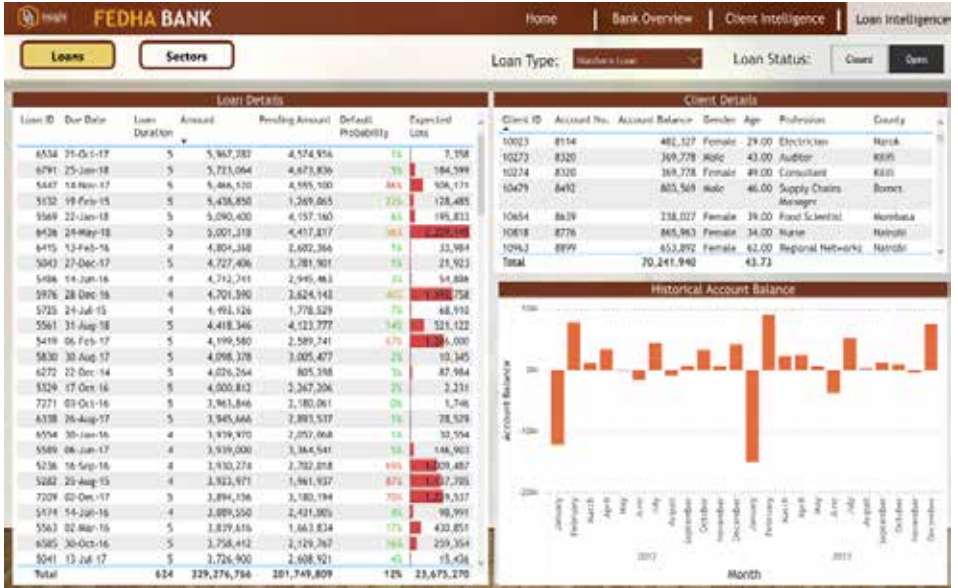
Insight FEDHA BANK

Home | Bank Overview | Client Intelligence | Loan Intelligence

Loans | Sectors

Loan Type: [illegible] | Loan Status: Closed | Open

Loan Details

| Loan ID | Due Date | Loan Duration | Amount | Pending Amount | Default Probability | Expected Loss |
|---|---|---|---|---|---|---|
| 6534 | 21-Oct-17 | 5 | 5,967,283 | 4,574,956 | 1% | 7,358 |
| 6791 | 25-Jan-18 | 5 | 5,723,064 | 4,673,836 | 5% | 184,599 |
| 5447 | 14-Nov-17 | 5 | 5,466,120 | 4,555,100 | 86% | 306,171 |
| 5132 | 19-Feb-15 | 5 | 5,438,850 | 1,269,065 | 22% | 128,485 |
| 5569 | 22-Jan-18 | 5 | 5,090,400 | 4,157,160 | 6% | 195,833 |
| 6436 | 24-May-18 | 5 | 5,001,318 | 4,417,817 | 36% | 2,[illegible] |
| 6415 | 13-Feb-16 | 5 | 4,804,368 | 2,602,366 | 1% | 33,984 |
| 5043 | 27-Dec-17 | 5 | 4,727,406 | 3,781,901 | 1% | 21,923 |
| 5496 | 14-Jun-16 | 4 | 4,712,741 | 2,945,463 | 3% | 54,886 |
| 5976 | 28-Dec-16 | 4 | 4,701,590 | 3,624,143 | 40% | 1,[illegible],758 |
| 5735 | 24-Jul-15 | 4 | 4,493,126 | 1,778,529 | 7% | 68,910 |
| 5561 | 31-Aug-18 | 5 | 4,418,346 | 4,123,777 | 14% | 521,122 |
| 5419 | 06-Feb-17 | 5 | 4,199,580 | 2,589,741 | 67% | 1,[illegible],000 |
| 5830 | 30-Aug-17 | 5 | 4,098,378 | 3,005,477 | 2% | 10,345 |
| 6272 | 22-Dec-14 | 5 | 4,026,264 | 805,398 | 1% | 87,984 |
| 5324 | 17-Oct-16 | 5 | 4,000,812 | 2,367,206 | 2% | 2,231 |
| 7271 | 03-Oct-16 | 5 | 3,963,846 | 2,180,061 | 0% | 1,746 |
| 6338 | 26-Aug-17 | 5 | 3,945,666 | 2,893,537 | 1% | 28,529 |
| 6554 | 30-Jan-16 | 4 | 3,939,970 | 2,052,068 | 1% | 10,554 |
| 5589 | 08-Jan-17 | 4 | 3,939,000 | 3,364,541 | 5% | 146,903 |
| 5236 | 16-Sep-16 | 4 | 3,930,274 | 2,702,018 | 69% | 1,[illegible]09,487 |
| 5282 | 20-Aug-15 | 4 | 3,923,971 | 1,961,937 | 87% | 1,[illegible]7,705 |
| 7209 | 02-Dec-17 | 5 | 3,894,136 | 3,180,194 | 70% | 1,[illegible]9,537 |
| 5174 | 14-Jul-16 | 4 | 3,889,550 | 2,431,005 | 8% | 98,991 |
| 5563 | 02-Mar-16 | 5 | 3,839,616 | 1,663,834 | 17% | 430,851 |
| 6585 | 30-Oct-16 | 5 | 3,758,412 | 2,129,767 | 16% | 259,354 |
| 5041 | 13-Jul-17 | 5 | 3,726,900 | 2,608,921 | 4% | 15,436 |
| Total | | 624 | 329,276,766 | 201,749,809 | 12% | 23,675,270 |

Client Details

| Client ID | Account No. | Account Balance | Gender | Age | Profession | County |
|---|---|---|---|---|---|---|
| 10023 | 8114 | 482,327 | Female | 29.00 | Electrician | Narok |
| 10273 | 8320 | 369,778 | Male | 43.00 | Auditor | Kilifi |
| 10274 | 8320 | 369,778 | Female | 49.00 | Consultant | Kilifi |
| 10479 | 8492 | 803,569 | Male | 46.00 | Supply Chains Manager | Bomet |
| 10654 | 8639 | 238,027 | Female | 39.00 | Food Scientist | Mombasa |
| 10818 | 8776 | 865,963 | Female | 34.00 | Nurse | Nairobi |
| 10963 | 8899 | 653,892 | Female | 62.00 | Regional Networks | Nairobi |
| Total | | 70,241,940 | | 43.73 | | |

Historical Account Balance

10M
0M
-10M
-20M

Account Balance

January February March April May June July August September October November December January February March April May June July August September October November December

2012 2013

Month